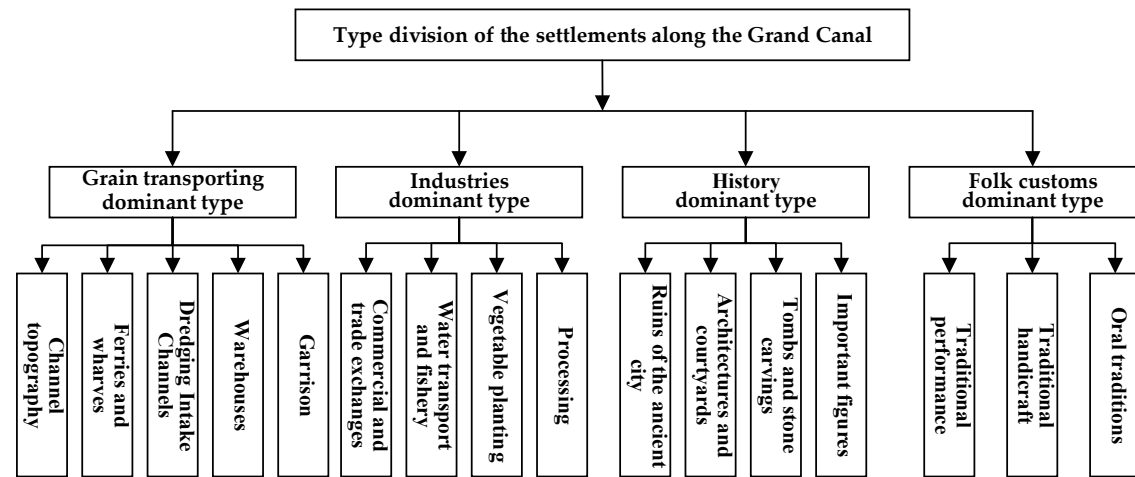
Type division of the settlements along the Grand Canal

Grain transporting dominant type

Industries dominant type

History dominant type

Folk customs dominant type

Channel topography

Ferries and wharves

Dredging Intake Channels

Warehouses

Garrison

Commercial and trade exchanges

Water transport and fishery

Vegetable planting

Processing

Ruins of the ancient city

Architectures and courtyards

Tombs and stone carvings

Important figures

Traditional performance

Traditional handicraft

Oral traditions